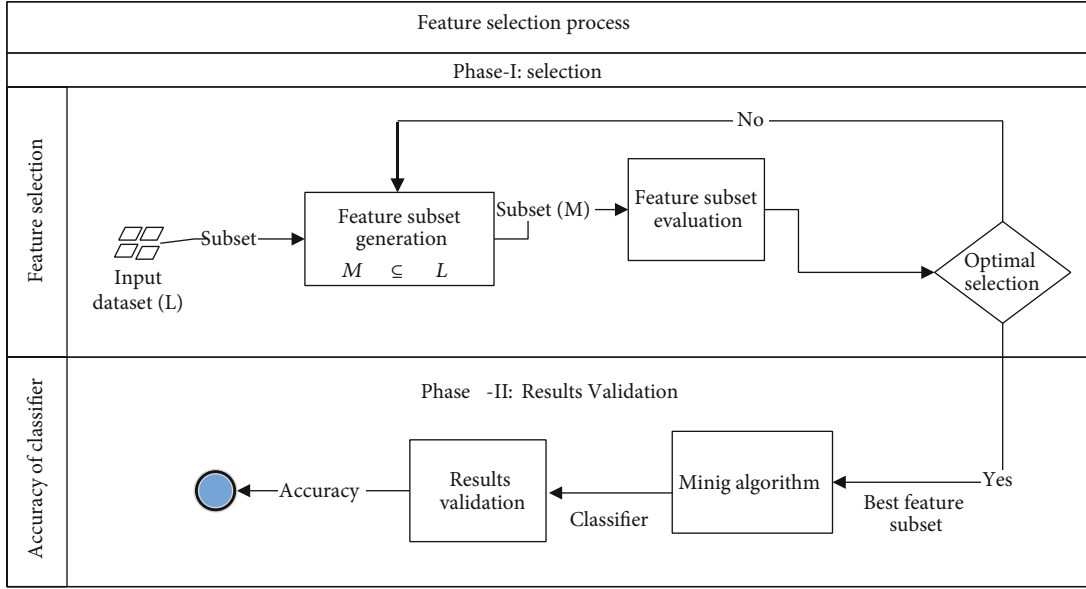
Feature selection process

Phase-I: selection

Feature selection

No

Input dataset (L)

Subset

Feature subset generation

$M \subseteq L$

Subset (M)

Feature subset evaluation

Optimal selection

Accuracy of classifier

Phase -II: Results Validation

Accuracy

Results validation

Classifier

Minig algorithm

Best feature subset

Yes